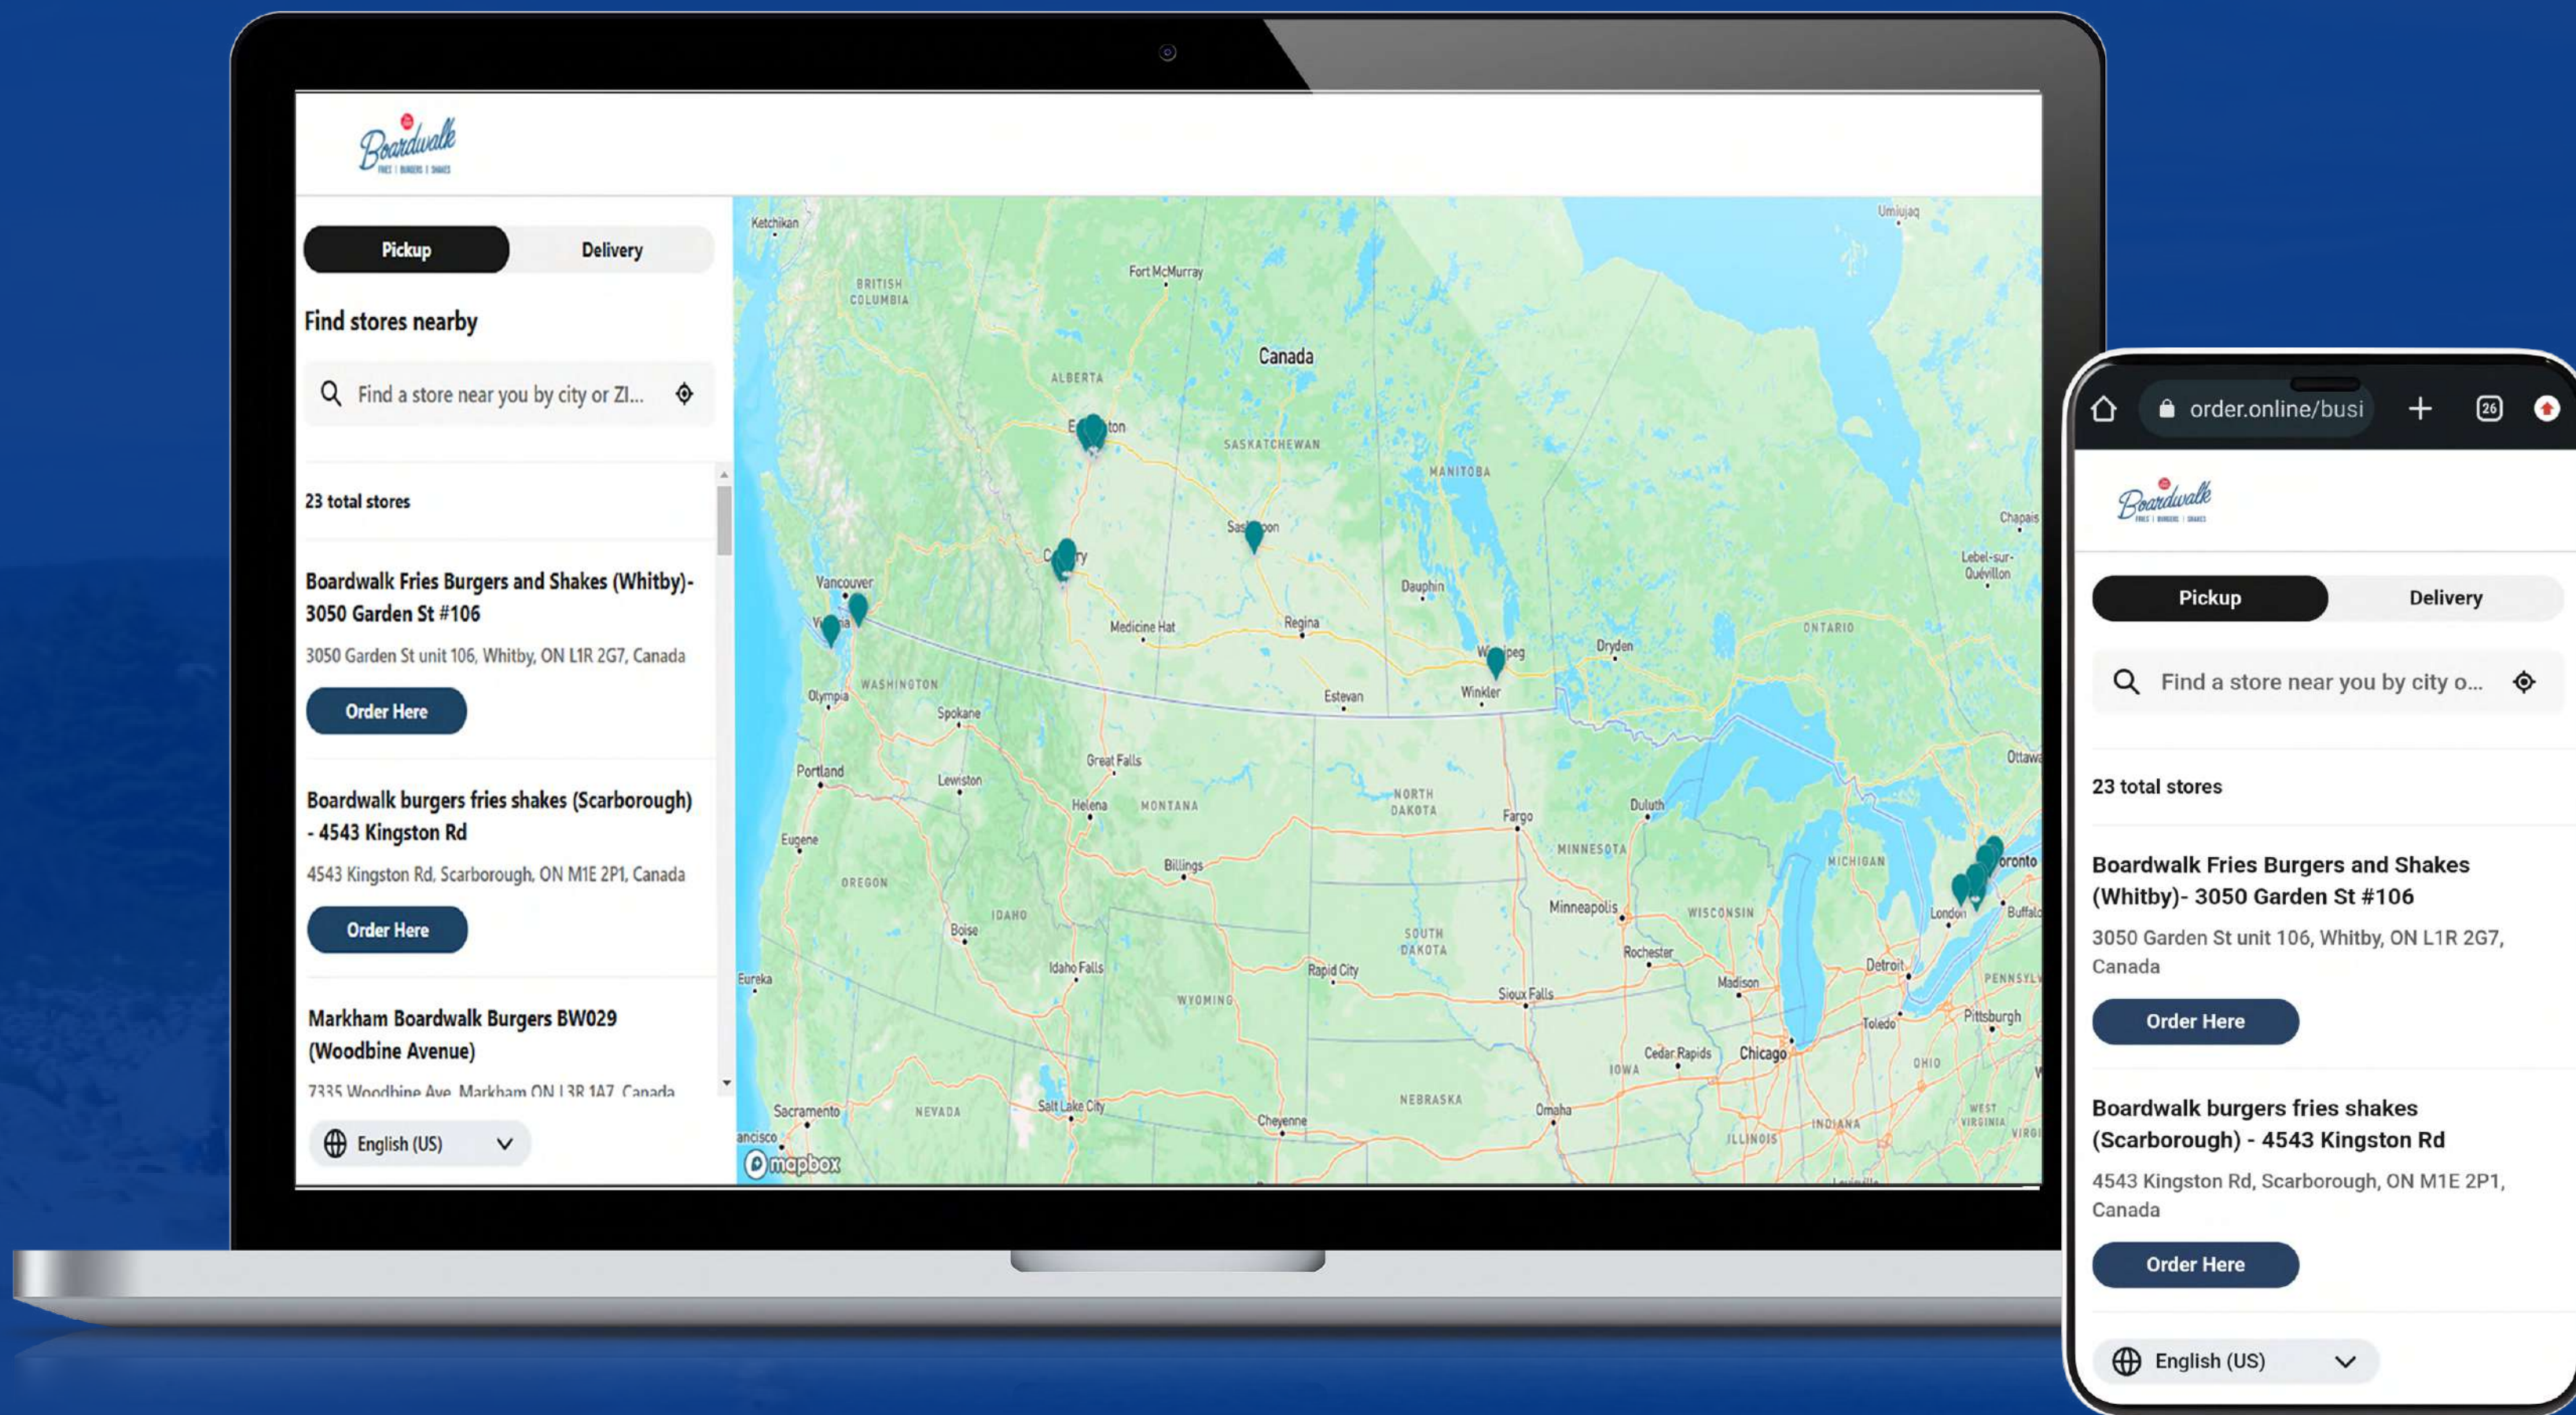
Boardwalk
FRIES | BURGERS | SHAKES

Pickup
Delivery

Find stores nearby

Find a store near you by city or ZI...

23 total stores

Boardwalk Fries Burgers and Shakes (Whitby)- 3050 Garden St #106

3050 Garden St unit 106, Whitby, ON L1R 2G7, Canada

Order Here

Boardwalk burgers fries shakes (Scarborough) - 4543 Kingston Rd

4543 Kingston Rd, Scarborough, ON M1E 2P1, Canada

Order Here

Markham Boardwalk Burgers BW029 (Woodbine Avenue)

7335 Woodbine Ave, Markham ON L3R 1A7, Canada

English (US)

Ketchikan
BRITISH COLUMBIA
Fort McMurray
Canada
ALBERTA
Edmonton
SASKATCHEWAN
MANITOBA
Saskatoon
Calgary
Vancouver
Victoria
Medicine Hat
Regina
Dauphin
Winnipeg
Dryden
Winkler
Estevan
Olympia
WASHINGTON
Spokane
Portland
Lewiston
Great Falls
Helena
MONTANA
NORTH DAKOTA
Fargo
Duluth
MINNESOTA
Eugene
OREGON
Billings
IDAHO
Boise
Minneapolis
WISCONSIN
Rochester
SOUTH DAKOTA
Rapid City
Idaho Falls
WYOMING
Sioux Falls
Eureka
Madison
Cedar Rapids
Chicago
IOWA
Sacramento
NEVADA
Salt Lake City
Cheyenne
NEBRASKA
Omaha
ILLINOIS
INDIANA
Umiujaq
Chapais
Lebel-sur-Quévillon
ONTARIO
Ottawa
MICHIGAN
Toronto
London
Buffalo
Detroit
Toledo
Pittsburgh
OHIO
PENNSYLVANIA
WEST VIRGINIA
mapbox

order.online/busi

Boardwalk
FRIES | BURGERS | SHAKES

Pickup
Delivery

Find a store near you by city o...

23 total stores

Boardwalk Fries Burgers and Shakes (Whitby)- 3050 Garden St #106

3050 Garden St unit 106, Whitby, ON L1R 2G7, Canada

Order Here

Boardwalk burgers fries shakes (Scarborough) - 4543 Kingston Rd

4543 Kingston Rd, Scarborough, ON M1E 2P1, Canada

Order Here

English (US)